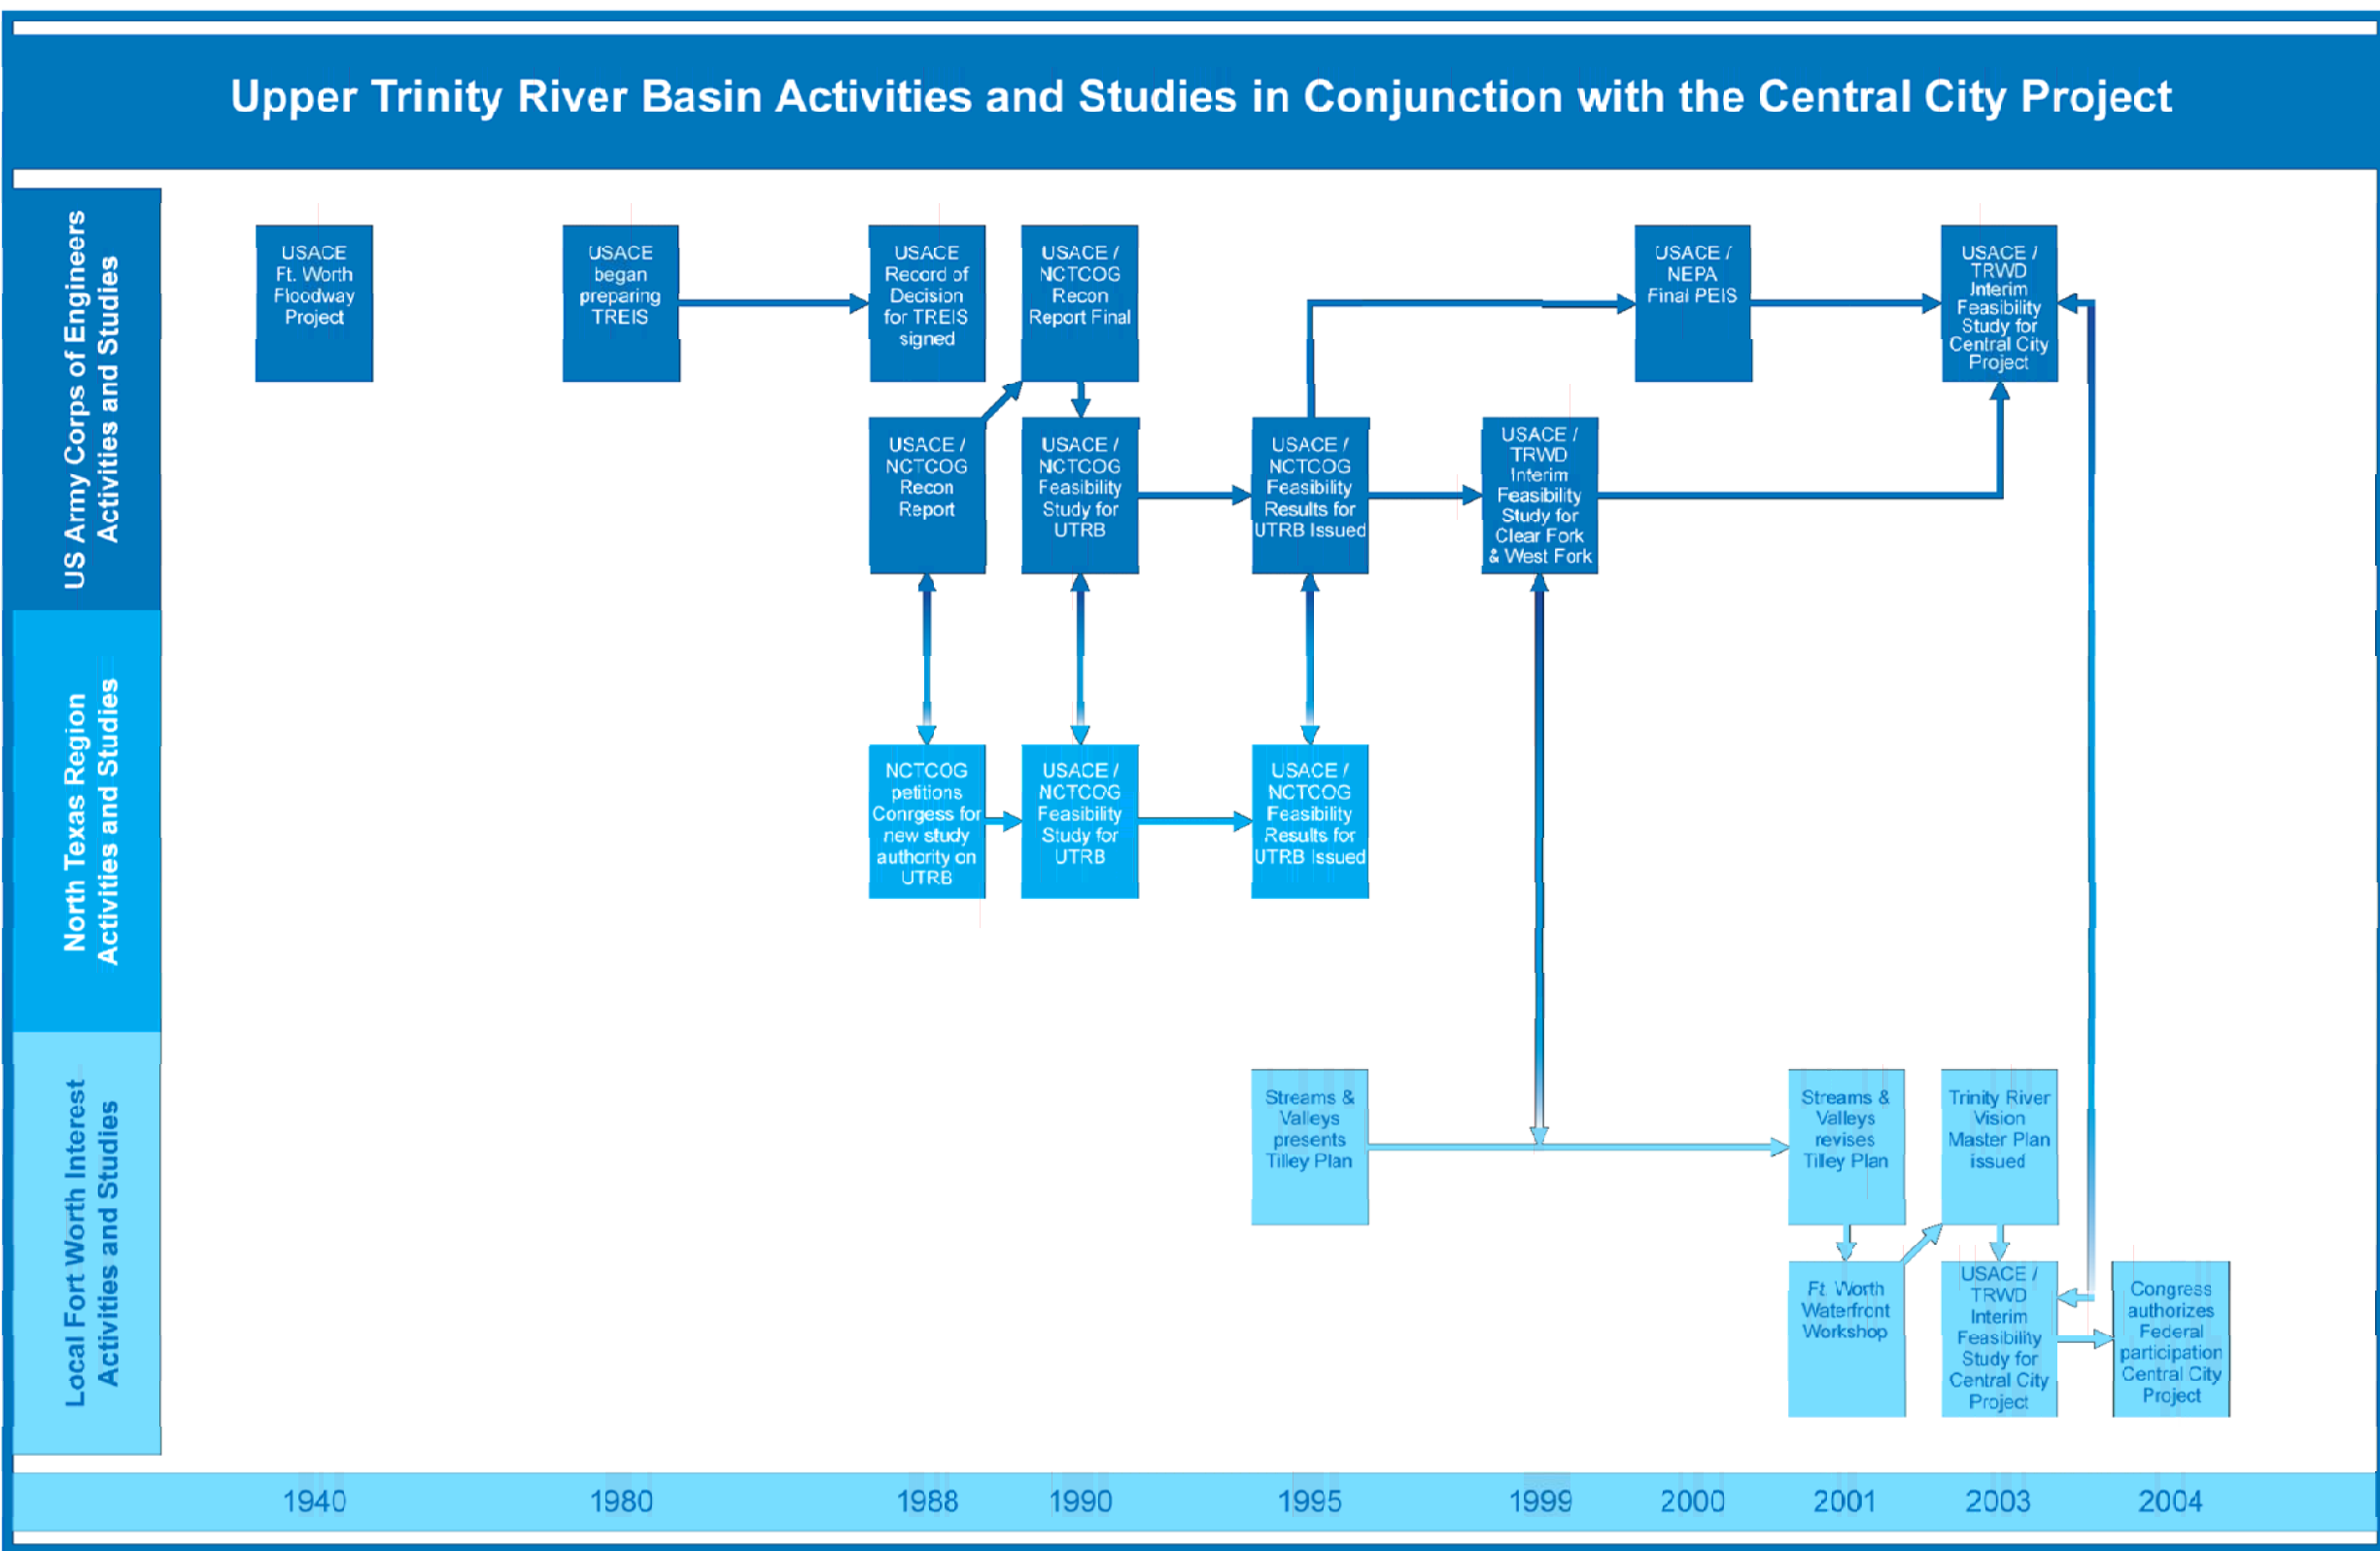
Upper Trinity River Basin Activities and Studies in Conjunction with the Central City Project

US Army Corps of Engineers Activities and Studies

USACE Ft. Worth Floodway Project

USACE began preparing TREIS

USACE Record of Decision for TREIS signed

USACE / NCTCOG Recon Report Final

USACE / NEPA Final PEIS

USACE / TRWD Interim Feasibility Study for Central City Project

USACE / NCTCOG Recon Report

USACE / NCTCOG Feasibility Study for UTRB

USACE / NCTCOG Feasibility Results for UTRB Issued

USACE / TRWD Interim Feasibility Study for Clear Fork & West Fork

North Texas Region Activities and Studies

NCTCOG petitions Conrgess for new study authority on UTRB

USACE / NCTCOG Feasibility Study for UTRB

USACE / NCTCOG Feasibility Results for UTRB Issued

Local Fort Worth Interest Activities and Studies

Streams & Valleys presents Tilley Plan

Streams & Valleys revises Tilley Plan

Trinity River Vision Master Plan issued

Ft. Worth Waterfront Workshop

USACE / TRWD Interim Feasibility Study for Central City Project

Congress authorizes Federal participation Central City Project

1940 1980 1988 1990 1995 1999 2000 2001 2003 2004